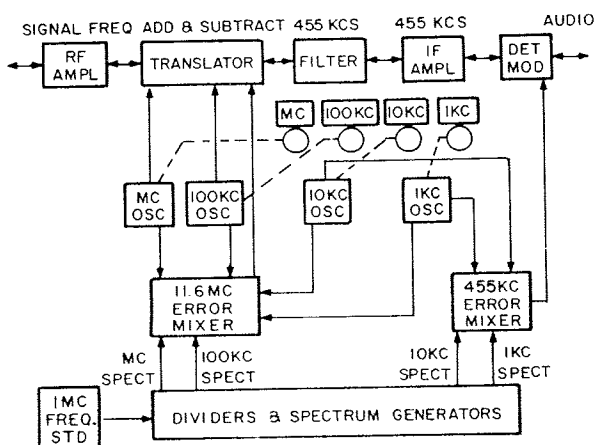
SIGNAL FREQ ADD & SUBTRACT 455 KCS
455 KCS
AUDIO
RF AMPL
TRANSLATOR
FILTER
IF AMPL
DET MOD
MC
100KC
10KC
1KC
MC OSC
100KC OSC
10KC OSC
1KC OSC
11.6MC ERROR MIXER
455KC ERROR MIXER
MC SPECT
100KC SPECT
10KC SPECT
1KC SPECT
1MC FREQ. STD
DIVIDERS & SPECTRUM GENERATORS